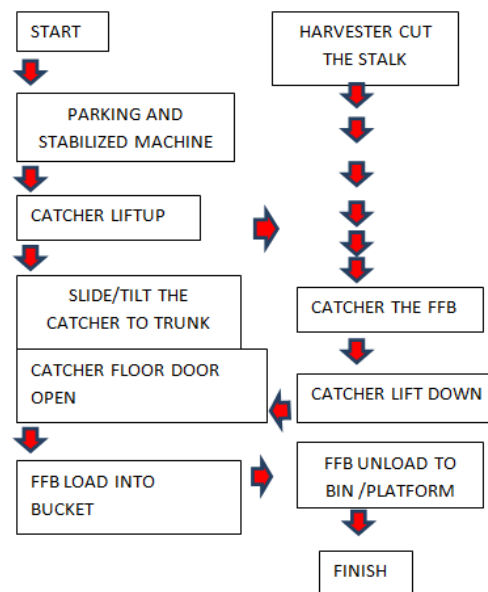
START

PARKING AND STABILIZED MACHINE

CATCHER LIFTUP

SLIDE/TILT THE CATCHER TO TRUNK

CATCHER FLOOR DOOR OPEN

FFB LOAD INTO BUCKET

HARVESTER CUT THE STALK

CATCHER THE FFB

CATCHER LIFT DOWN

FFB UNLOAD TO BIN /PLATFORM

FINISH